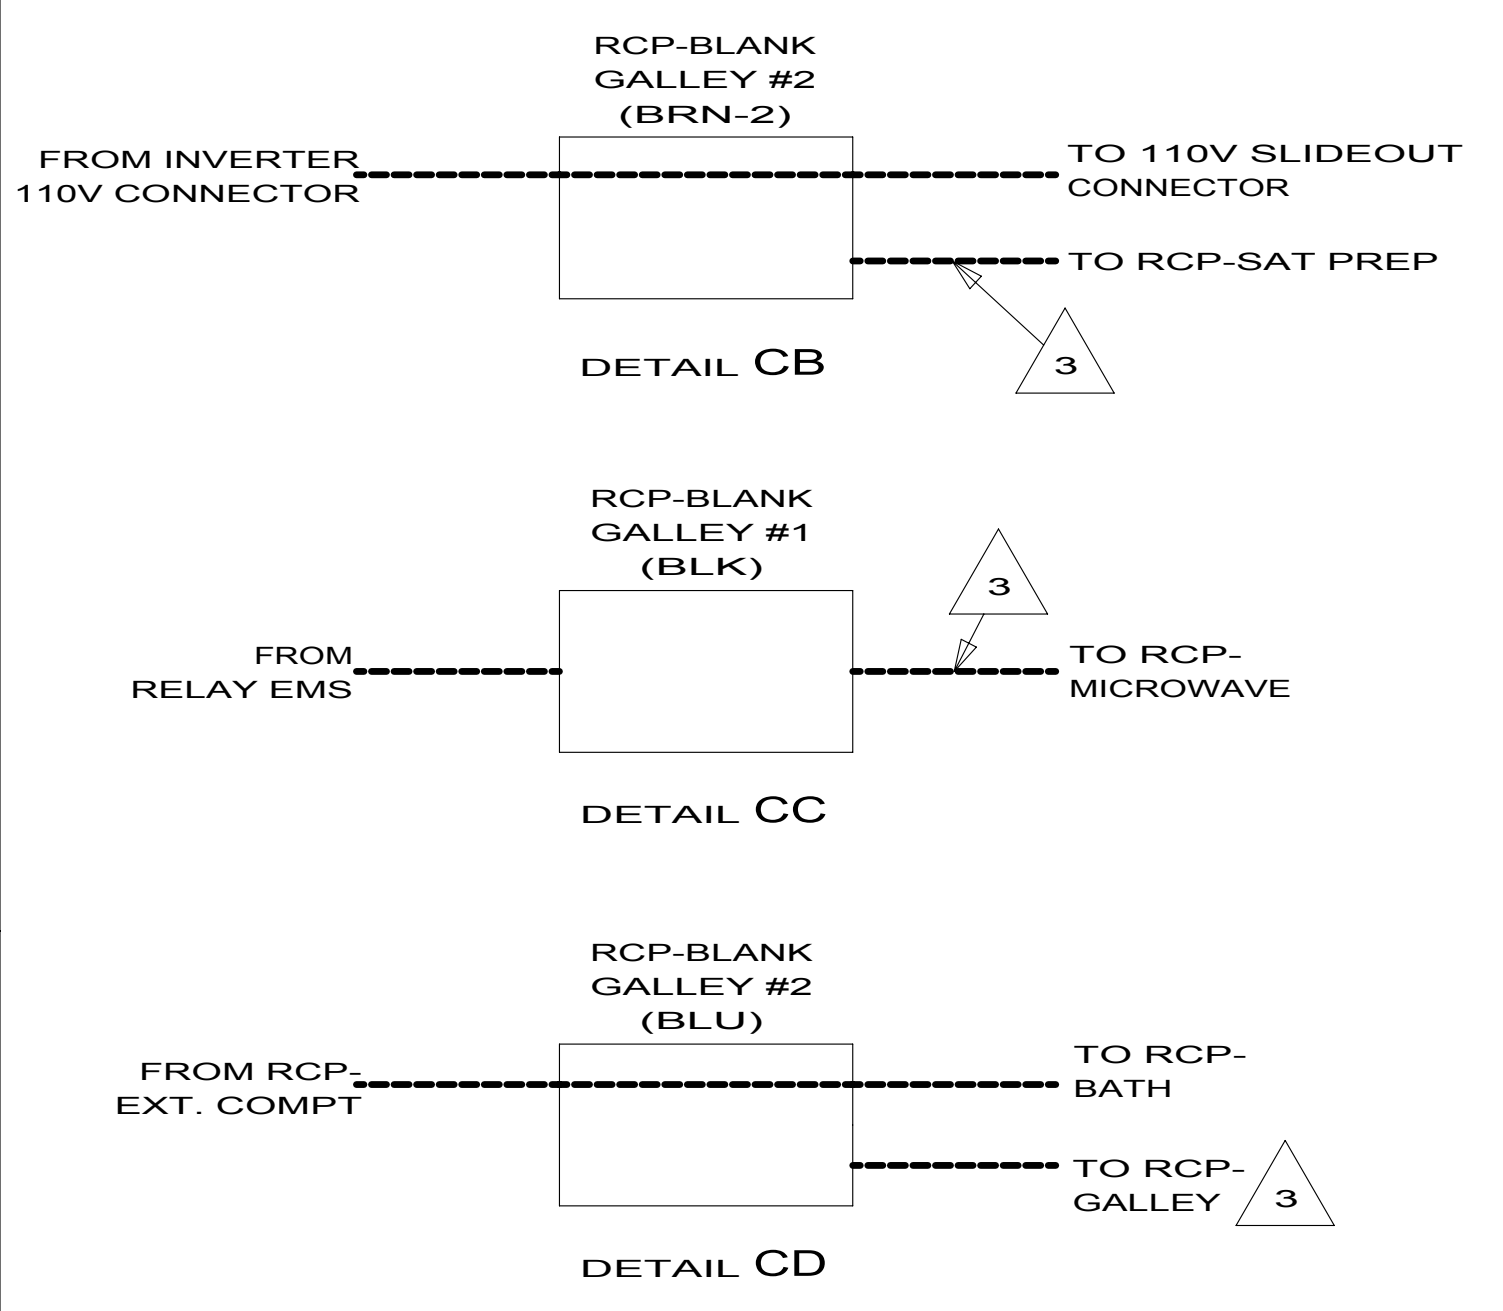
RCP-BLANK
GALLEY #2
(BRN-2)

FROM INVERTER
110V CONNECTOR

TO 110V SLIDEOUT
CONNECTOR

TO RCP-SAT PREP

3

DETAIL CB

RCP-BLANK
GALLEY #1
(BLK)

3

FROM
RELAY EMS

TO RCP-
MICROWAVE

DETAIL CC

RCP-BLANK
GALLEY #2
(BLU)

FROM RCP-
EXT. COMPT

TO RCP-
BATH

TO RCP-
GALLEY

3

DETAIL CD